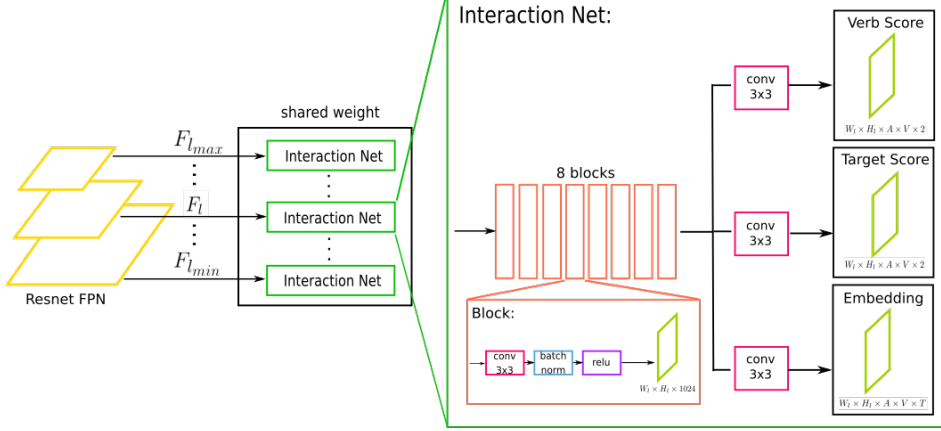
Interaction Net:

shared weight

$F_{l_{max}}$

Interaction Net

$F_l$

Interaction Net

$F_{l_{min}}$

Interaction Net

Resnet FPN

8 blocks

Block:

conv 3x3

batch norm

relu

$W_l \times H_l \times 1024$

conv 3x3

conv 3x3

conv 3x3

Verb Score

$W_l \times H_l \times A \times V \times 2$

Target Score

$W_l \times H_l \times A \times V \times 2$

Embedding

$W_l \times H_l \times A \times V \times T$